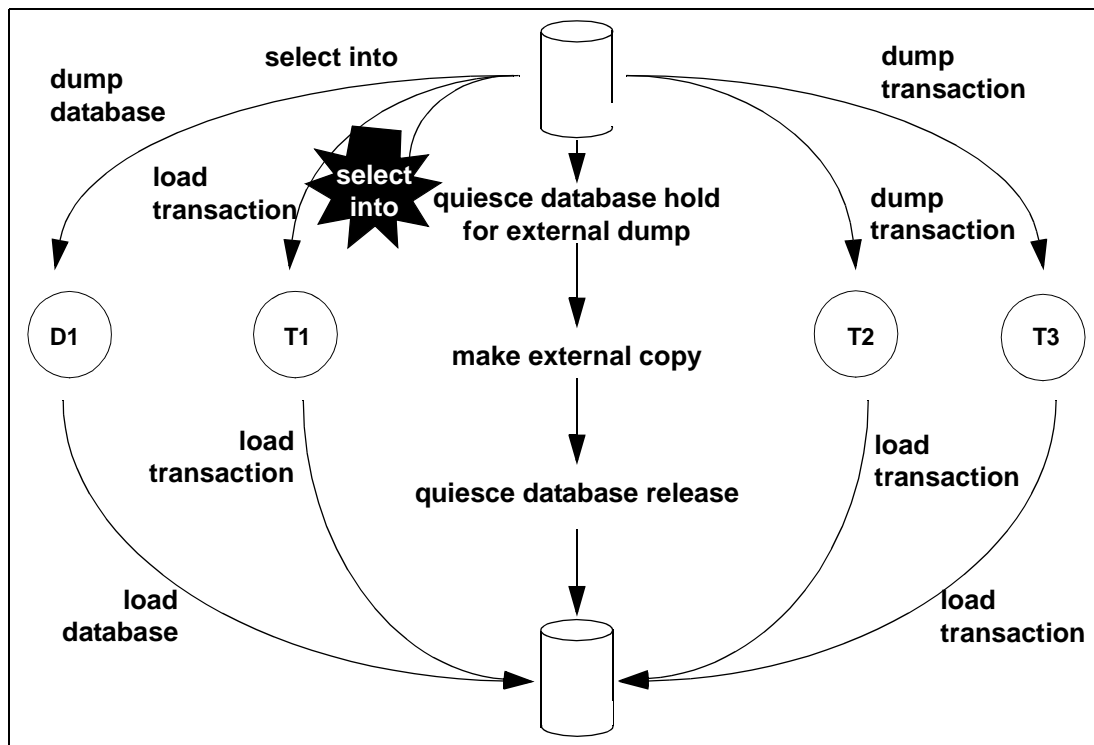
select into

dump database

dump transaction

load transaction

select into

quiesce database hold for external dump

dump transaction

D1

T1

make external copy

T2

T3

load transaction

quiesce database release

load transaction

load database

load transaction